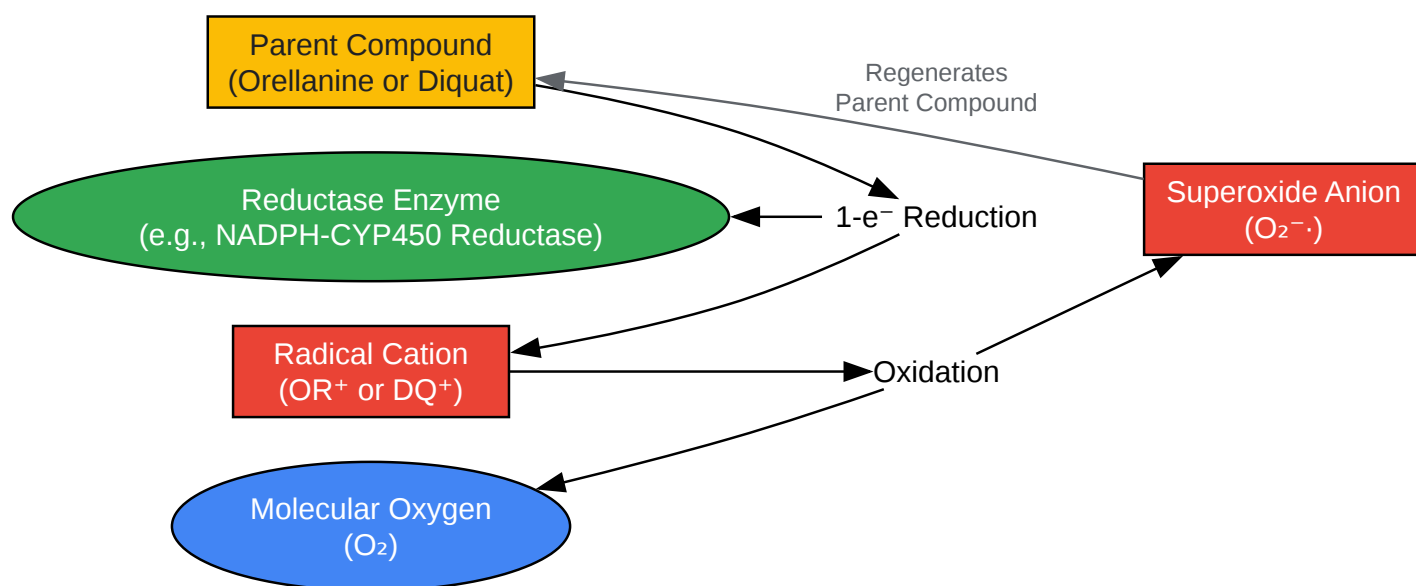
Parent Compound
(Orellanine or Diquat)

Regenerates
Parent Compound

Reductase Enzyme
(e.g., NADPH-CYP450 Reductase)

1-e⁻ Reduction

Superoxide Anion
($O_2^-\cdot$)

Radical Cation
($OR^+$ or $DQ^+$)

Oxidation

Molecular Oxygen
($O_2$)